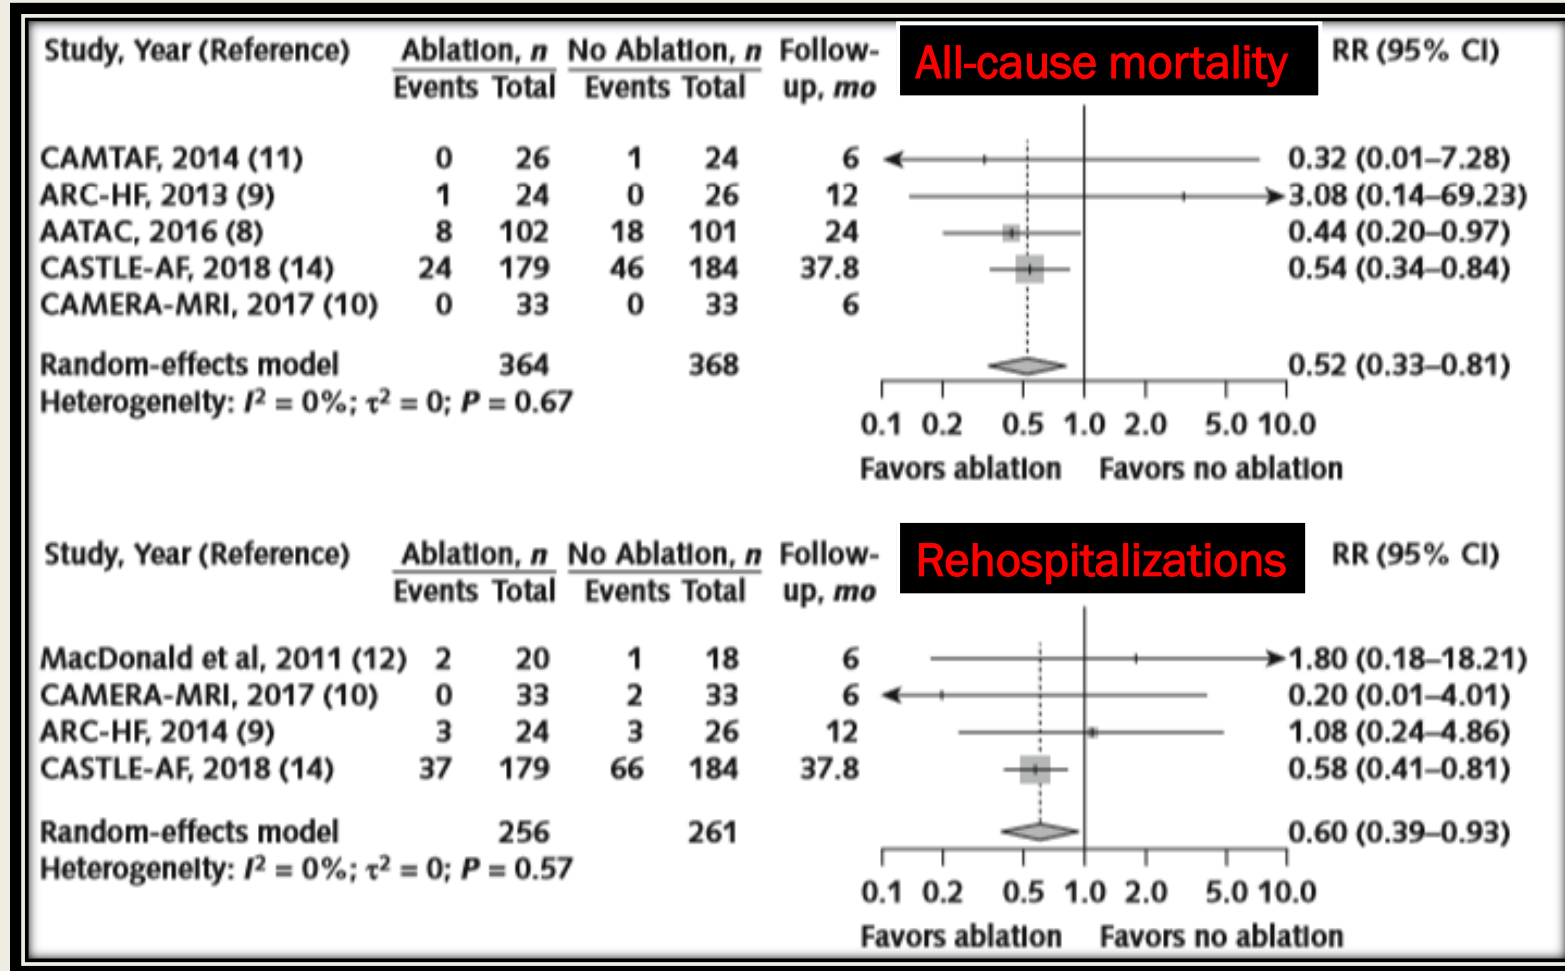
All-cause mortality

| Study, Year (Reference) | Ablation, *n* Events | Ablation, *n* Total | No Ablation, *n* Events | No Ablation, *n* Total | Follow-up, *mo* | RR (95% CI) |
|---|---|---|---|---|---|---|
| CAMTAF, 2014 (11) | 0 | 26 | 1 | 24 | 6 | 0.32 (0.01–7.28) |
| ARC-HF, 2013 (9) | 1 | 24 | 0 | 26 | 12 | 3.08 (0.14–69.23) |
| AATAC, 2016 (8) | 8 | 102 | 18 | 101 | 24 | 0.44 (0.20–0.97) |
| CASTLE-AF, 2018 (14) | 24 | 179 | 46 | 184 | 37.8 | 0.54 (0.34–0.84) |
| CAMERA-MRI, 2017 (10) | 0 | 33 | 0 | 33 | 6 | |
| Random-effects model | | 364 | | 368 | | 0.52 (0.33–0.81) |

Heterogeneity: $I^2 = 0\%$; $\tau^2 = 0$; $P = 0.67$

0.1 0.2 0.5 1.0 2.0 5.0 10.0

Favors ablation Favors no ablation

Rehospitalizations

| Study, Year (Reference) | Ablation, *n* Events | Ablation, *n* Total | No Ablation, *n* Events | No Ablation, *n* Total | Follow-up, *mo* | RR (95% CI) |
|---|---|---|---|---|---|---|
| MacDonald et al, 2011 (12) | 2 | 20 | 1 | 18 | 6 | 1.80 (0.18–18.21) |
| CAMERA-MRI, 2017 (10) | 0 | 33 | 2 | 33 | 6 | 0.20 (0.01–4.01) |
| ARC-HF, 2014 (9) | 3 | 24 | 3 | 26 | 12 | 1.08 (0.24–4.86) |
| CASTLE-AF, 2018 (14) | 37 | 179 | 66 | 184 | 37.8 | 0.58 (0.41–0.81) |
| Random-effects model | | 256 | | 261 | | 0.60 (0.39–0.93) |

Heterogeneity: $I^2 = 0\%$; $\tau^2 = 0$; $P = 0.57$

0.1 0.2 0.5 1.0 2.0 5.0 10.0

Favors ablation Favors no ablation